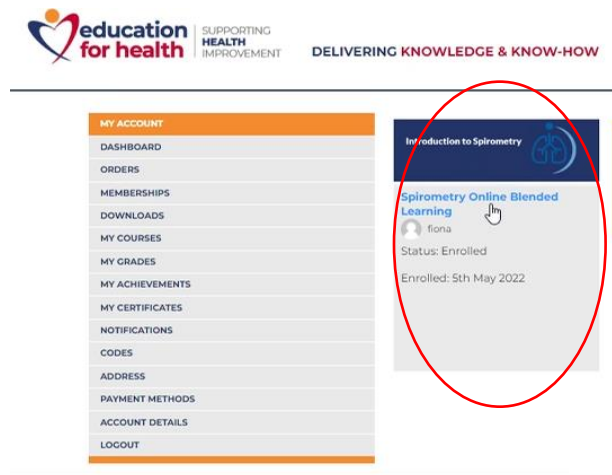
education for health | SUPPORTING HEALTH IMPROVEMENT

DELIVERING KNOWLEDGE & KNOW-HOW

MY ACCOUNT
DASHBOARD
ORDERS
MEMBERSHIPS
DOWNLOADS
MY COURSES
MY GRADES
MY ACHIEVEMENTS
MY CERTIFICATES
NOTIFICATIONS
CODES
ADDRESS
PAYMENT METHODS
ACCOUNT DETAILS
LOGOUT

Introduction to Spirometry

Spirometry Online Blended Learning

fiona

Status: Enrolled

Enrolled: 5th May 2022